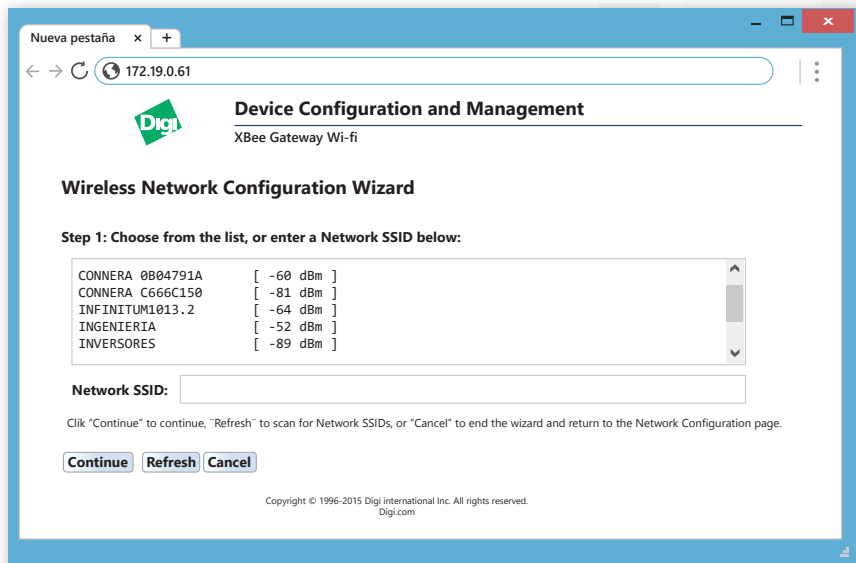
Nueva pestaña ×

172.19.0.61

Digi

Device Configuration and Management

XBee Gateway Wi-fi

Wireless Network Configuration Wizard

Step 1: Choose from the list, or enter a Network SSID below:

CONNERA 0B04791A [ -60 dBm ]
CONNERA C666C150 [ -81 dBm ]
INFINITUM1013.2 [ -64 dBm ]
INGENIERIA [ -52 dBm ]
INVERSORES [ -89 dBm ]

Network SSID:

Clik "Continue" to continue, "Refresh" to scan for Network SSIDs, or "Cancel" to end the wizard and return to the Network Configuration page.

Continue Refresh Cancel

Copyright © 1996-2015 Digi international Inc. All rights reserved.
Digi.com